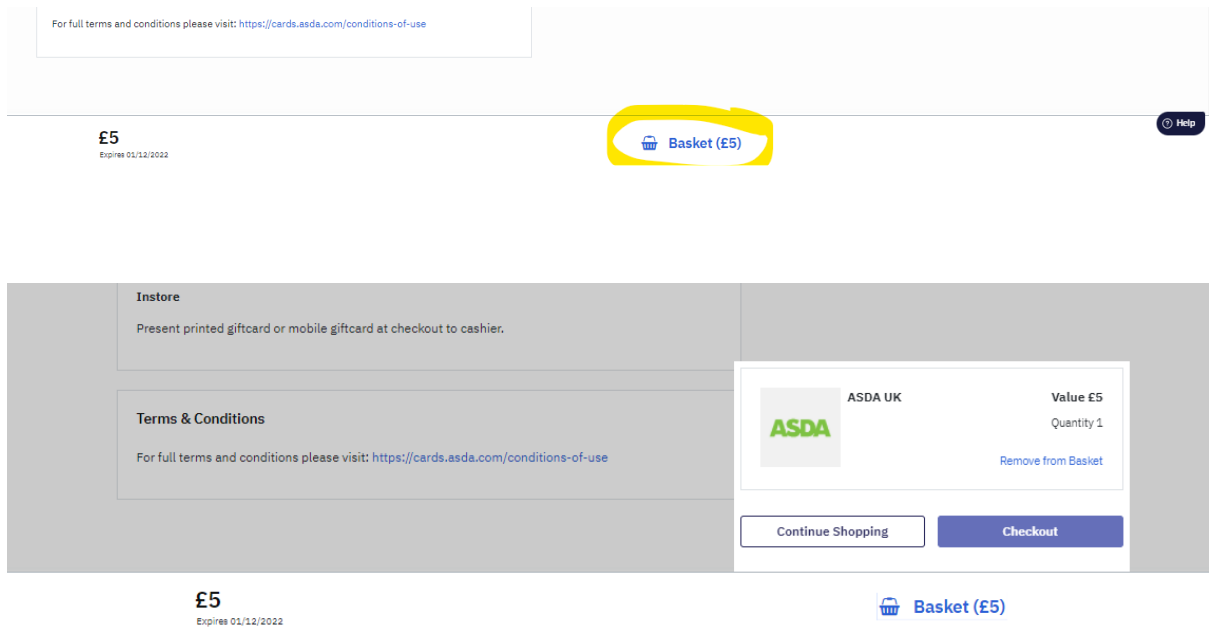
For full terms and conditions please visit: https://cards.asda.com/conditions-of-use

£5
Expires 01/12/2022

Basket (£5)

Help

Instore

Present printed giftcard or mobile giftcard at checkout to cashier.

Terms & Conditions

For full terms and conditions please visit: https://cards.asda.com/conditions-of-use

ASDA

ASDA UK

Value £5

Quantity 1

Remove from Basket

Continue Shopping

Checkout

£5
Expires 01/12/2022

Basket (£5)